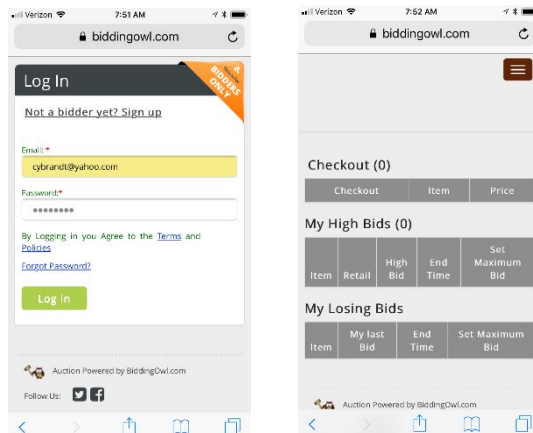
Verizon 7:51 AM

biddingowl.com

Log In

BIDDERS ONLY

Not a bidder yet? Sign up

Email: *

cybrandt@yahoo.com

Password:*

••••••••

By Logging in you Agree to the Terms and Policies

Forgot Password?

Log In

Auction Powered by BiddingOwl.com

Follow Us:

Verizon 7:52 AM

biddingowl.com

Checkout (0)

| Checkout | Item | Price |
|---|---|---|

My High Bids (0)

| Item | Retail | High Bid | End Time | Set Maximum Bid |
|---|---|---|---|---|

My Losing Bids

| Item | My last Bid | End Time | Set Maximum Bid |
|---|---|---|---|

Auction Powered by BiddingOwl.com